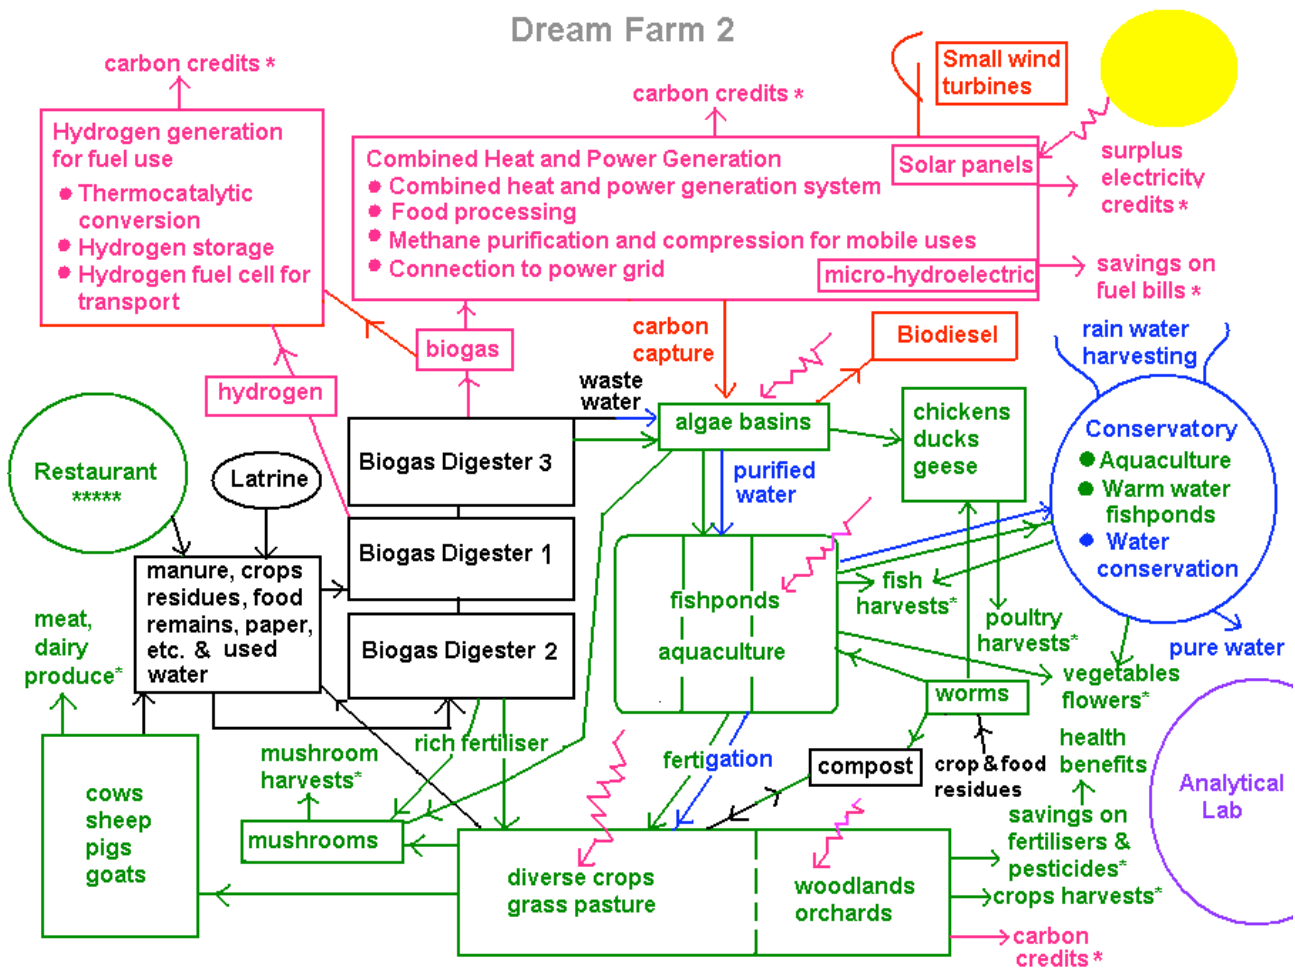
Dream Farm 2

carbon credits *

Hydrogen generation for fuel use
• Thermocatalytic conversion
• Hydrogen storage
• Hydrogen fuel cell for transport

carbon credits *

Small wind turbines

Combined Heat and Power Generation
• Combined heat and power generation system
• Food processing
• Methane purification and compression for mobile uses
• Connection to power grid

Solar panels

micro-hydroelectric

surplus electricity credits *

savings on fuel bills *

biogas

hydrogen

carbon capture

Biodiesel

rain water harvesting

waste water

algae basins

chickens ducks geese

Conservatory
• Aquaculture
• Warm water fishponds
• Water conservation

Restaurant *****

Latrine

Biogas Digester 3

purified water

Biogas Digester 1

manure, crops residues, food remains, paper, etc. & used water

fish harvests*

fishponds

aquaculture

poultry harvests*

pure water

Biogas Digester 2

meat, dairy produce*

vegetables flowers*

worms

mushroom harvests*

rich fertiliser

fertigation

compost

crop & food residues

health benefits

Analytical Lab

savings on fertilisers & pesticides*

cows sheep pigs goats

mushrooms

diverse crops grass pasture

woodlands orchards

crops harvests*

carbon credits *